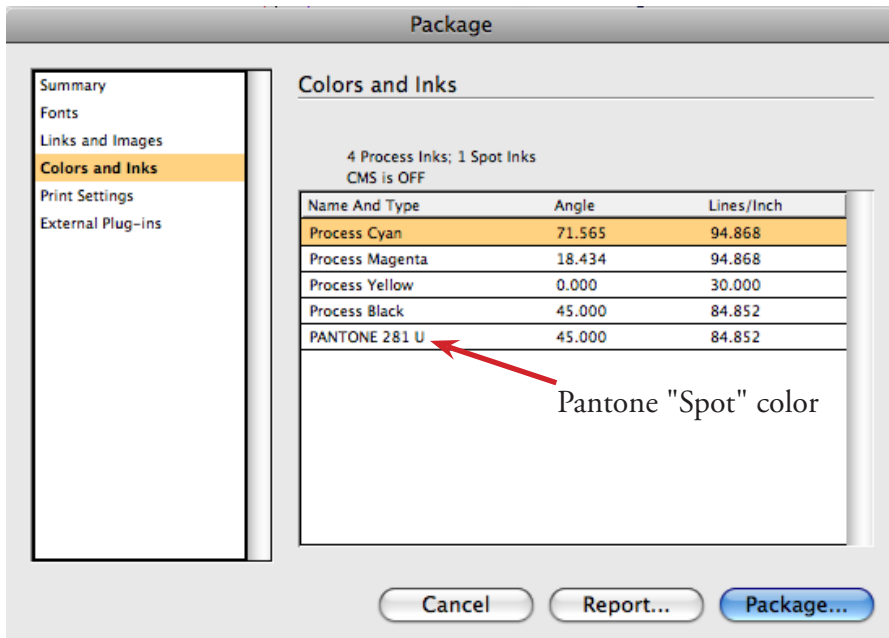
Package

Summary
Fonts
Links and Images
Colors and Inks
Print Settings
External Plug-ins

Colors and Inks

4 Process Inks; 1 Spot Inks
CMS is OFF

| Name And Type | Angle | Lines/Inch |
|---|---|---|
| Process Cyan | 71.565 | 94.868 |
| Process Magenta | 18.434 | 94.868 |
| Process Yellow | 0.000 | 30.000 |
| Process Black | 45.000 | 84.852 |
| PANTONE 281 U | 45.000 | 84.852 |

Pantone "Spot" color

Cancel
Report...
Package...